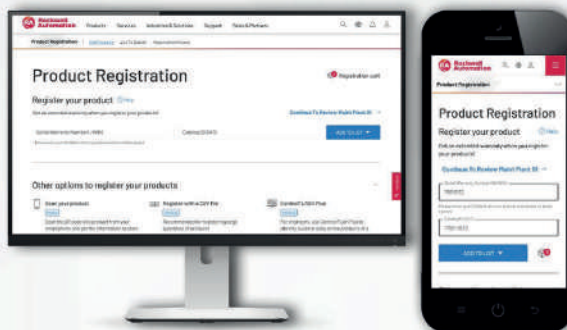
Rockwell Automation Products Services Industries & Solutions Support Partners & Partners

Product Registration

Product Registration

Registration cart

Register your product Help

Continue To Review Maint Plant XI

ADD TO LIST

Other options to register your products

Scan your product

Register with a CSV file

Connect & Win Plus

Rockwell Automation

Product Registration

Product Registration

Register your product Help

Continue To Review Maint Plant XI

ADD TO LIST